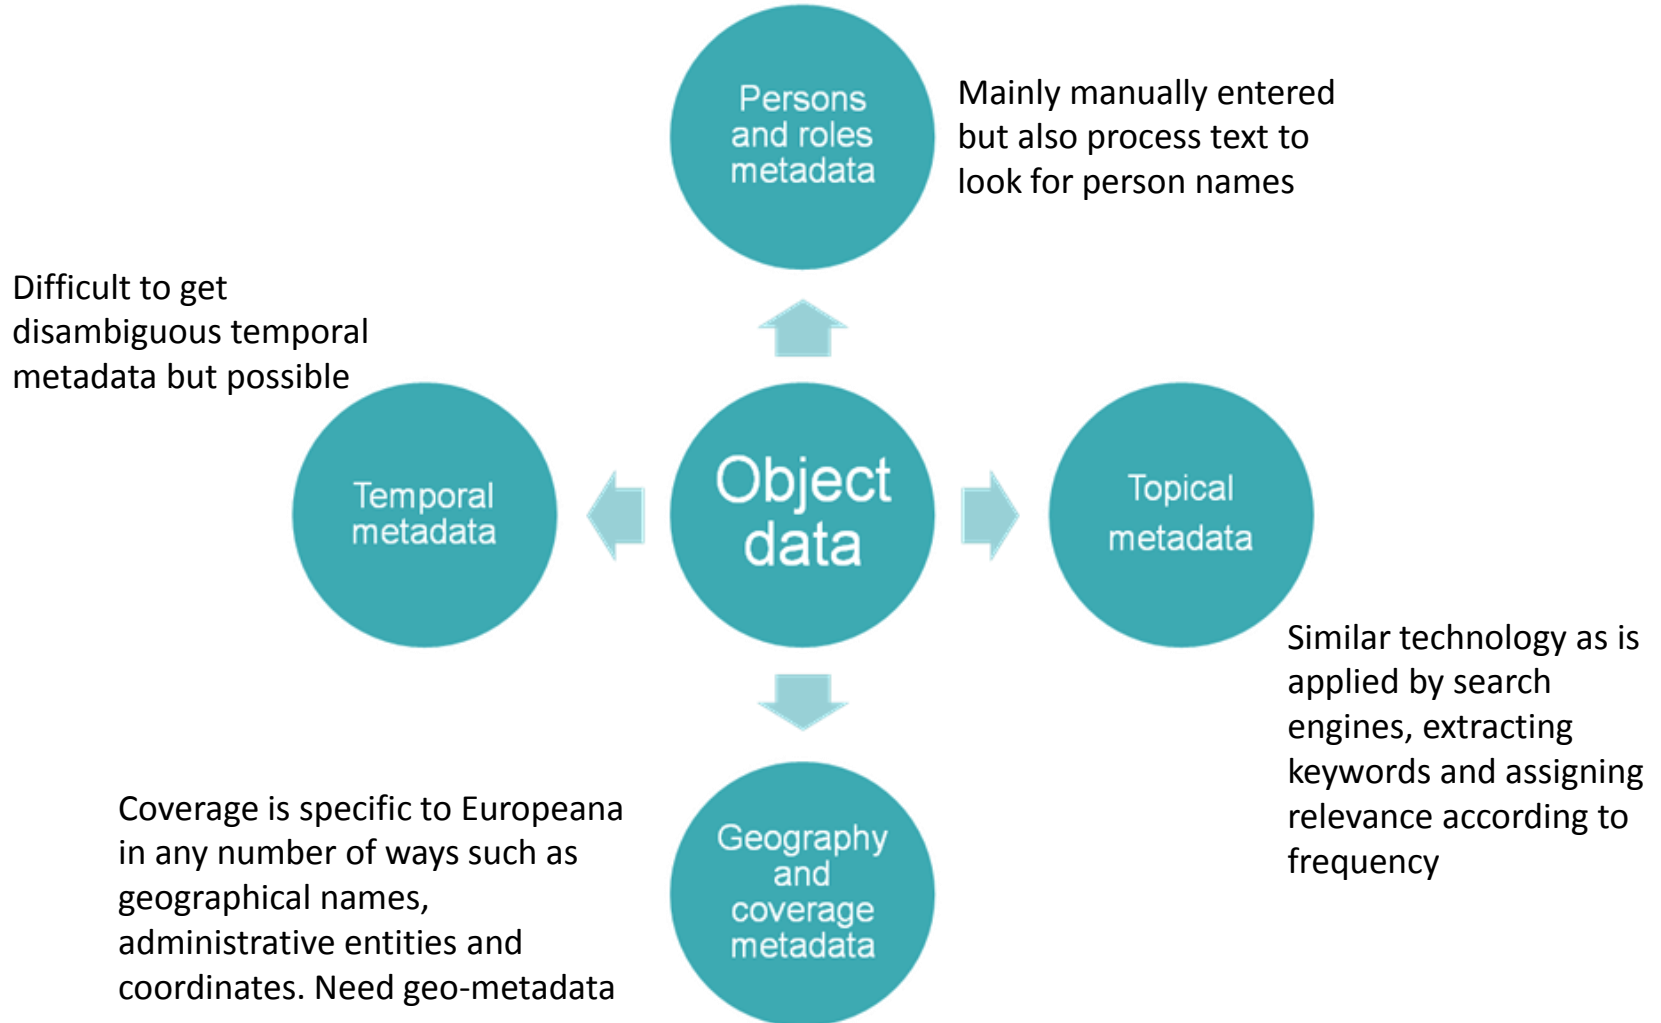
Persons and roles metadata

Mainly manually entered but also process text to look for person names

Difficult to get disambiguous temporal metadata but possible

Temporal metadata

Object data

Topical metadata

Similar technology as is applied by search engines, extracting keywords and assigning relevance according to frequency

Coverage is specific to Europeana in any number of ways such as geographical names, administrative entities and coordinates. Need geo-metadata

Geography and coverage metadata